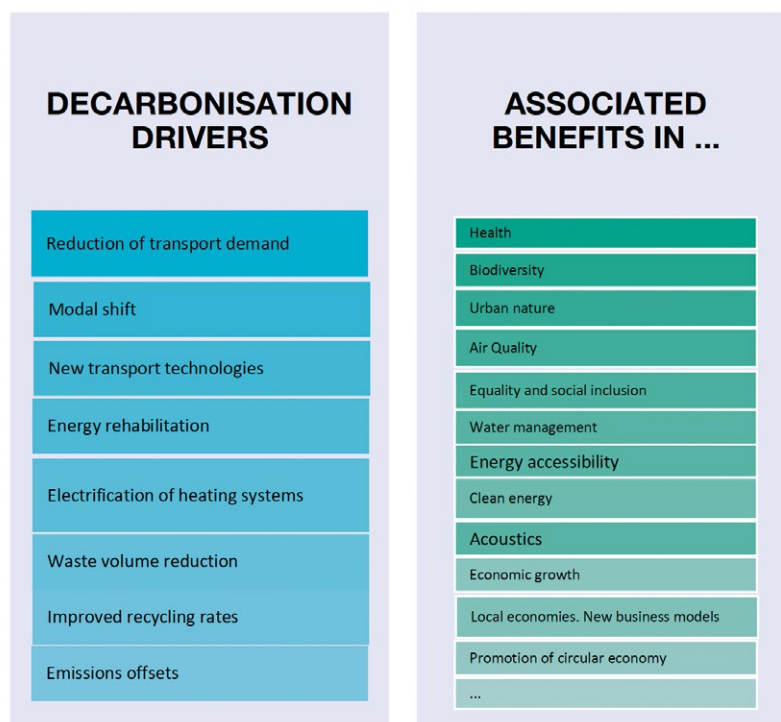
DECARBONISATION DRIVERS

Reduction of transport demand

Modal shift

New transport technologies

Energy rehabilitation

Electrification of heating systems

Waste volume reduction

Improved recycling rates

Emissions offsets

ASSOCIATED BENEFITS IN ...

Health

Biodiversity

Urban nature

Air Quality

Equality and social inclusion

Water management

Energy accessibility

Clean energy

Acoustics

Economic growth

Local economies. New business models

Promotion of circular economy

...